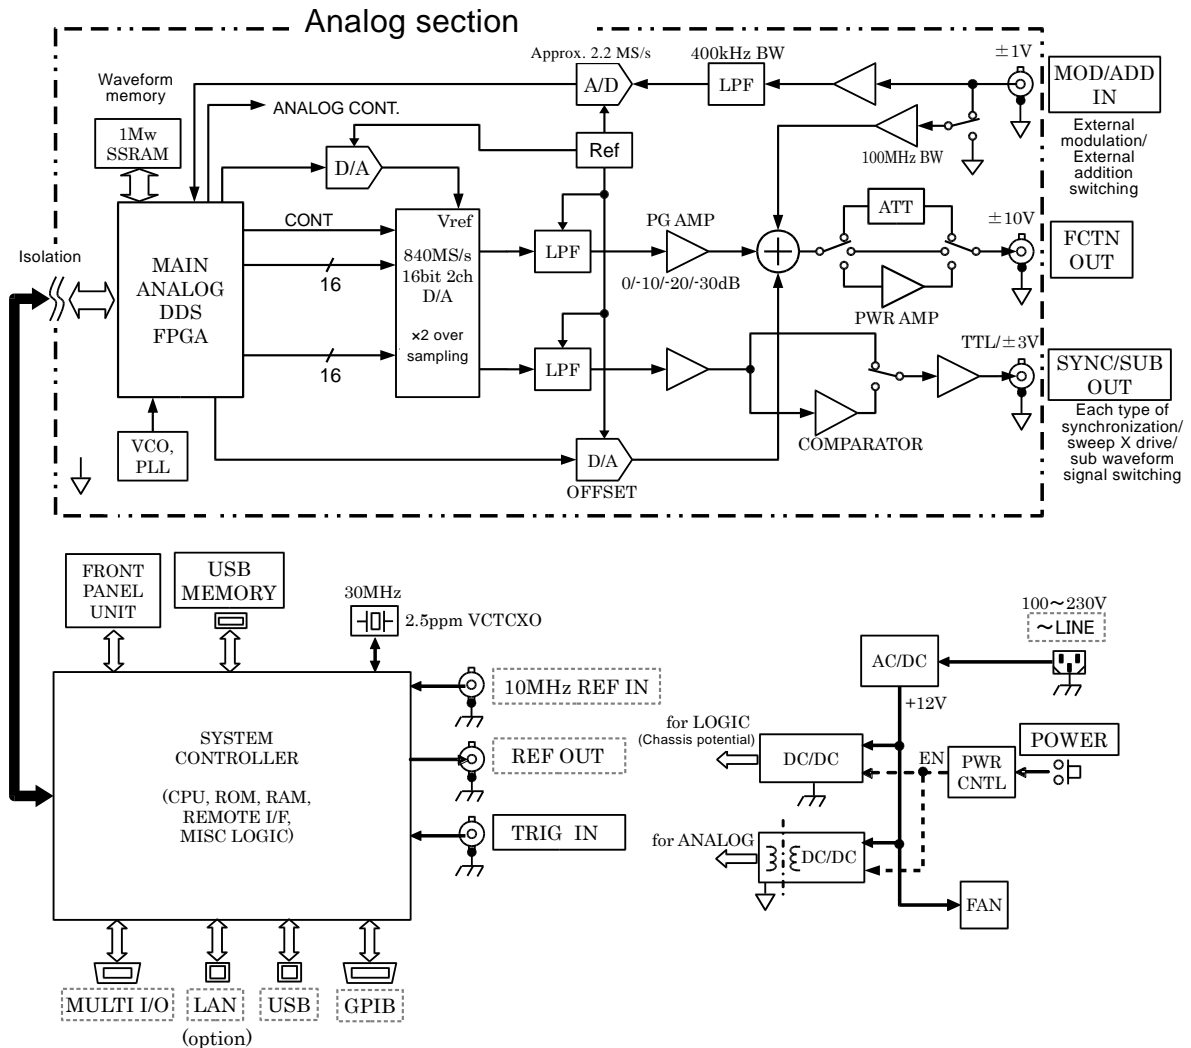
Analog section

Approx. 2.2 MS/s
400kHz BW
$\pm 1V$
MOD/ADD IN
External modulation/ External addition switching
Waveform memory
A/D
LPF
ANALOG CONT.
1Mw SSRAM
Ref
100MHz BW
D/A
CONT
Vref
PG AMP
ATT
$\pm 10V$
Isolation
MAIN ANALOG DDS FPGA
840MS/s 16bit 2ch D/A
LPF
FCTN OUT
16
0/-10/-20/-30dB
PWR AMP
×2 over sampling
16
LPF
TTL/$\pm 3V$
SYNC/SUB OUT
Each type of synchronization/ sweep X drive/ sub waveform signal switching
VCO, PLL
COMPARATOR
D/A
OFFSET

FRONT PANEL UNIT
USB MEMORY
30MHz
2.5ppm VCTCXO
100～230V
～LINE
AC/DC
10MHz REF IN
+12V
SYSTEM CONTROLLER
for LOGIC
(Chassis potential)
DC/DC
POWER
REF OUT
EN
PWR CNTL
(CPU, ROM, RAM, REMOTE I/F, MISC LOGIC)
TRIG IN
for ANALOG
DC/DC
FAN
MULTI I/O
LAN
(option)
USB
GPIB